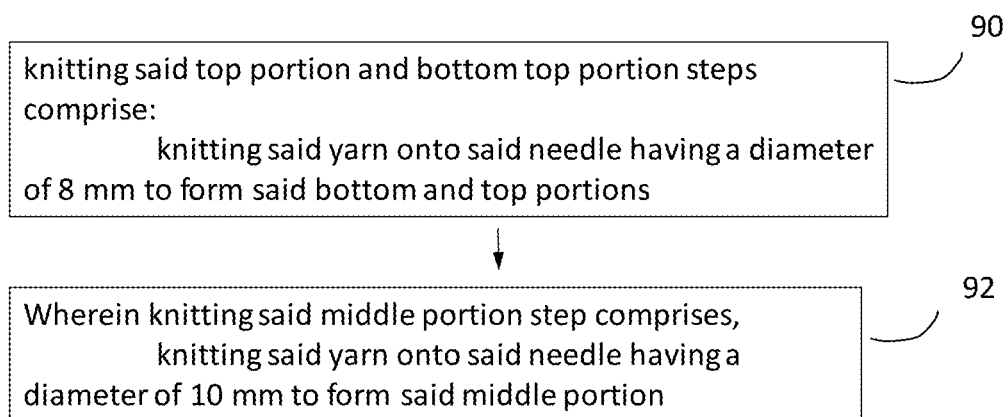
90

knitting said top portion and bottom top portion steps comprise:
knitting said yarn onto said needle having a diameter of 8 mm to form said bottom and top portions

92

Wherein knitting said middle portion step comprises,
knitting said yarn onto said needle having a diameter of 10 mm to form said middle portion